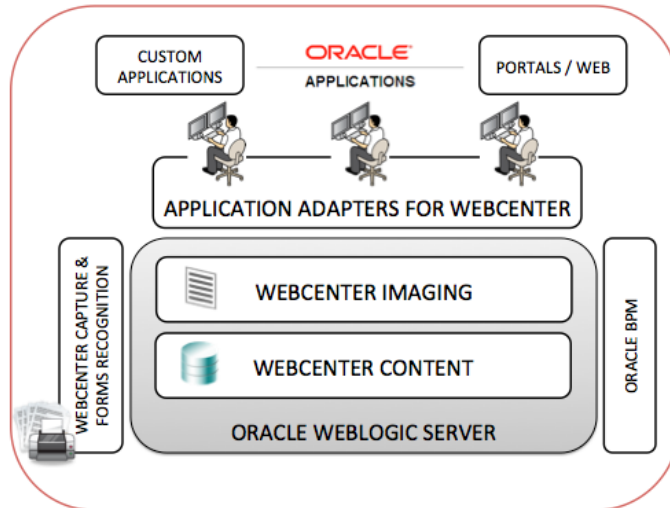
CUSTOM APPLICATIONS

ORACLE
APPLICATIONS

PORTALS / WEB

APPLICATION ADAPTERS FOR WEBCENTER

WEBCENTER CAPTURE & FORMS RECOGNITION

WEBCENTER IMAGING

WEBCENTER CONTENT

ORACLE WEBLOGIC SERVER

ORACLE BPM